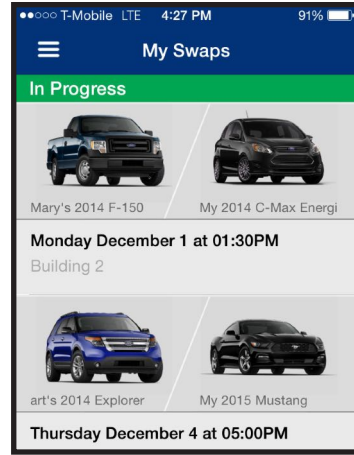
●●○○○ T-Mobile LTE 4:27 PM 91%

My Swaps

In Progress

Mary's 2014 F-150

My 2014 C-Max Energi

Monday December 1 at 01:30PM

Building 2

art's 2014 Explorer

My 2015 Mustang

Thursday December 4 at 05:00PM